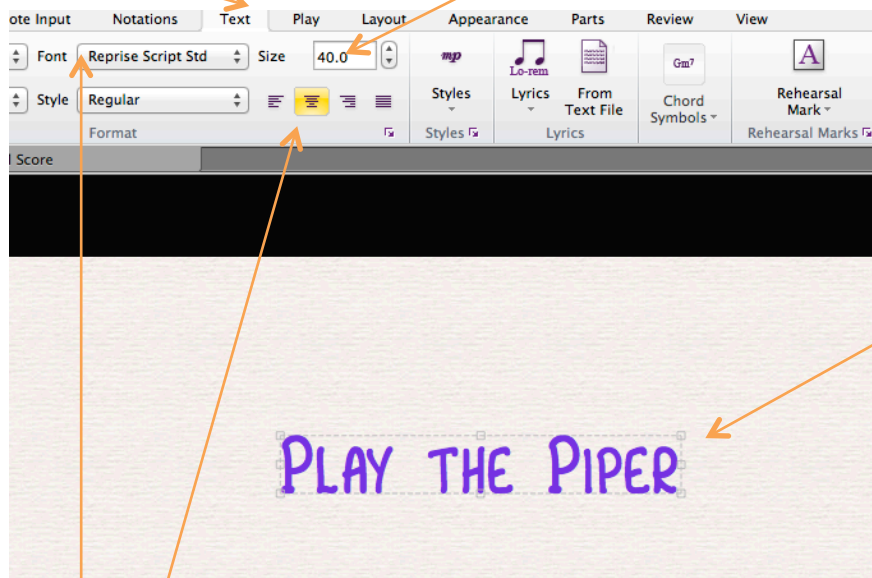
ote Input Notations Text Play Layout Appearance Parts Review View

Font Reprise Script Std Size 40.0

Style Regular

Format

mp
Styles
Styles

Lo-rem
Lyrics
From Text File
Lyrics

Gm7
Chord Symbols

A
Rehearsal Mark
Rehearsal Marks

l Score

Play the Piper